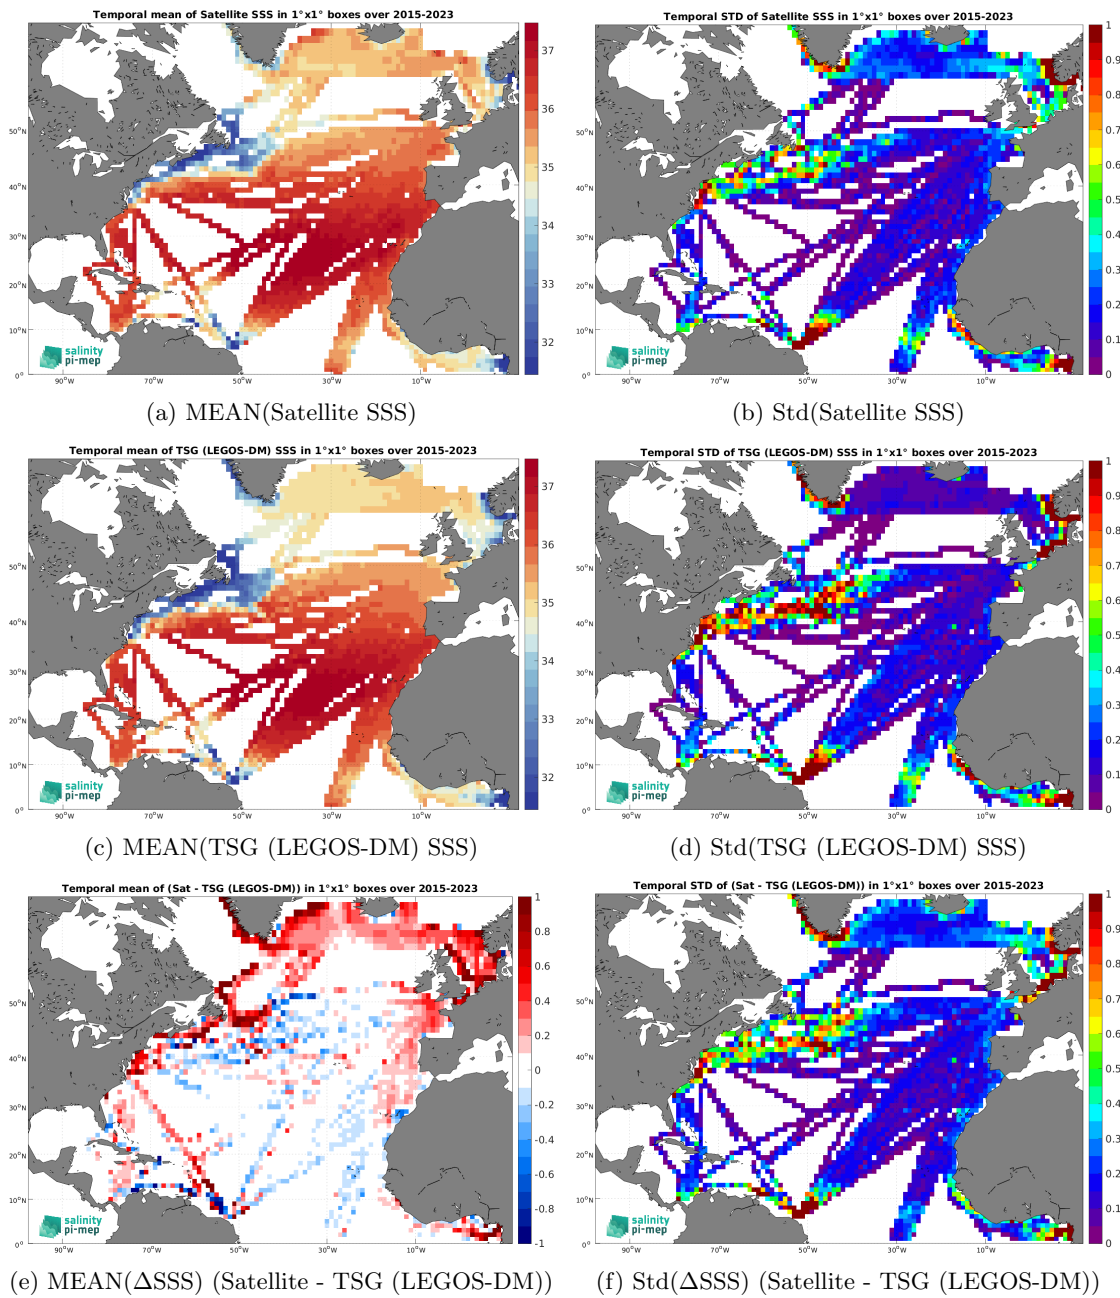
Temporal mean of Satellite SSS in 1°x1° boxes over 2015-2023

37
36
35
34
33
32

50°N
40°N
30°N
20°N
10°N
0°
90°W 70°W 50°W 30°W 10°W

salinity pi-mep

(a) MEAN(Satellite SSS)

Temporal STD of Satellite SSS in 1°x1° boxes over 2015-2023

1
0.9
0.8
0.7
0.6
0.5
0.4
0.3
0.2
0.1
0

50°N
40°N
30°N
20°N
10°N
0°
90°W 70°W 50°W 30°W 10°W

salinity pi-mep

(b) Std(Satellite SSS)

Temporal mean of TSG (LEGOS-DM) SSS in 1°x1° boxes over 2015-2023

37
36
35
34
33
32

50°N
40°N
30°N
20°N
10°N
0°
90°W 70°W 50°W 30°W 10°W

salinity pi-mep

(c) MEAN(TSG (LEGOS-DM) SSS)

Temporal STD of TSG (LEGOS-DM) SSS in 1°x1° boxes over 2015-2023

1
0.9
0.8
0.7
0.6
0.5
0.4
0.3
0.2
0.1
0

50°N
40°N
30°N
20°N
10°N
0°
90°W 70°W 50°W 30°W 10°W

salinity pi-mep

(d) Std(TSG (LEGOS-DM) SSS)

Temporal mean of (Sat - TSG (LEGOS-DM)) in 1°x1° boxes over 2015-2023

1
0.8
0.6
0.4
0.2
0
-0.2
-0.4
-0.6
-0.8
-1

50°N
40°N
30°N
20°N
10°N
0°
90°W 70°W 50°W 30°W 10°W

salinity pi-mep

(e) MEAN(ΔSSS) (Satellite - TSG (LEGOS-DM))

Temporal STD of (Sat - TSG (LEGOS-DM)) in 1°x1° boxes over 2015-2023

1
0.9
0.8
0.7
0.6
0.5
0.4
0.3
0.2
0.1
0

50°N
40°N
30°N
20°N
10°N
0°
90°W 70°W 50°W 30°W 10°W

salinity pi-mep

(f) Std(ΔSSS) (Satellite - TSG (LEGOS-DM))